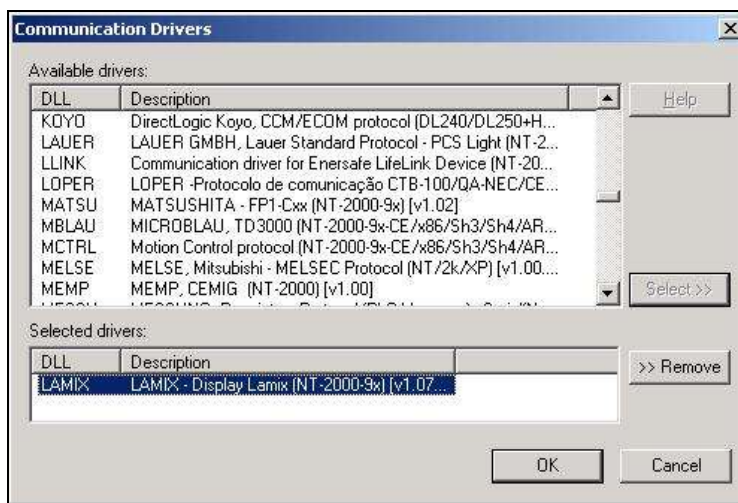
Communication Drivers

Available drivers:

| DLL | Description |
|---|---|
| KOYO | DirectLogic Koyo, CCM/ECOM protocol (DL240/DL250+H... |
| LAUER | LAUER GMBH, Lauer Standard Protocol - PCS Light (NT-2... |
| LLINK | Communication driver for Enersafe LifeLink Device (NT-20... |
| LOPER | LOPER -Protocolo de comunicação CTB-100/QA-NEC/CE... |
| MATSU | MATSUSHITA - FP1-Cxx (NT-2000-9x) [v1.02] |
| MBLAU | MICROBLAU, TD3000 (NT-2000-9x-CE/x86/Sh3/Sh4/AR... |
| MCTRL | Motion Control protocol (NT-2000-9x-CE/x86/Sh3/Sh4/AR... |
| MELSE | MELSE, Mitsubishi - MELSEC Protocol (NT/2k/XP) [v1.00.... |
| MEMP | MEMP, CEMIG (NT-2000) [v1.00] |
| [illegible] | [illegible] |

Help

Select>>

Selected drivers:

| DLL | Description |
|---|---|
| LAMIX | LAMIX - Display Lamix (NT-2000-9x) [v1.07... |

>> Remove

OK

Cancel